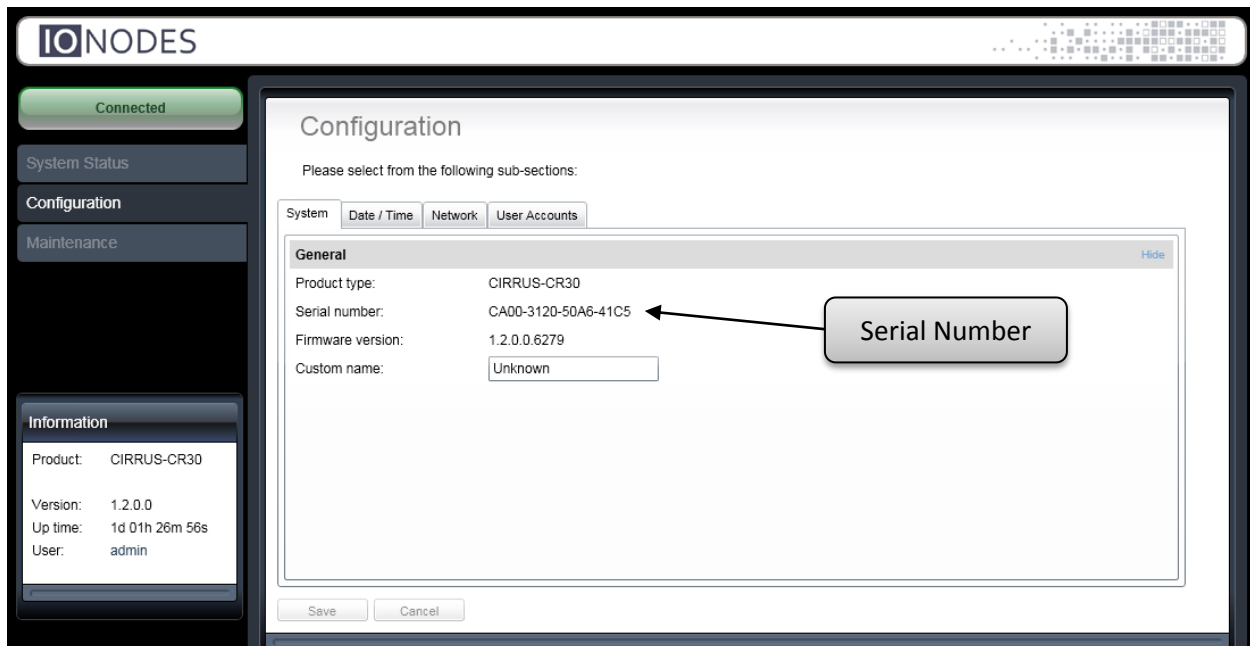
IONODES

Connected

System Status

Configuration

Maintenance

Information

Product: CIRRUS-CR30

Version: 1.2.0.0
Up time: 1d 01h 26m 56s
User: admin

Configuration

Please select from the following sub-sections:

System | Date / Time | Network | User Accounts

General

Hide

Product type: CIRRUS-CR30
Serial number: CA00-3120-50A6-41C5
Firmware version: 1.2.0.0.6279
Custom name: Unknown

Serial Number

Save Cancel